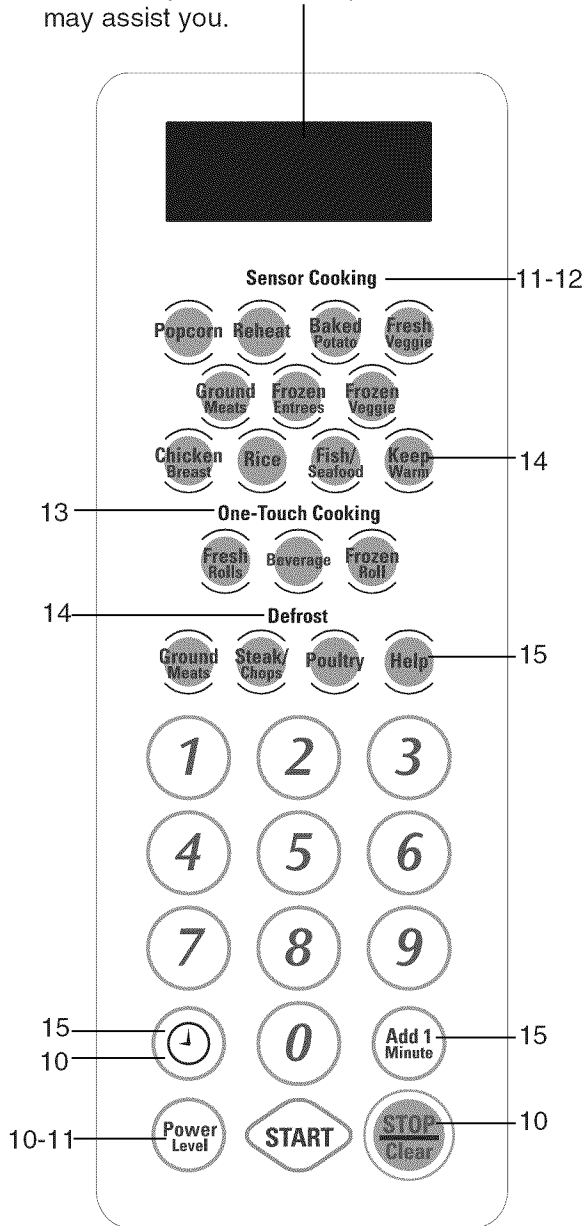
may assist you.

Sensor Cooking
11-12

Popcorn
Reheat
Baked Potato
Fresh Veggie

Ground Meats
Frozen Entrees
Frozen Veggie

Chicken Breast
Rice
Fish/ Seafood
Keep Warm
14

13
One-Touch Cooking

Fresh Rolls
Beverage
Frozen Roll

14
Defrost

Ground Meats
Steak/ Chops
Poultry
Help
15

1
2
3
4
5
6
7
8
9

15
10
0
Add 1 Minute
15

10-11
Power Level
START
STOP Clear
10